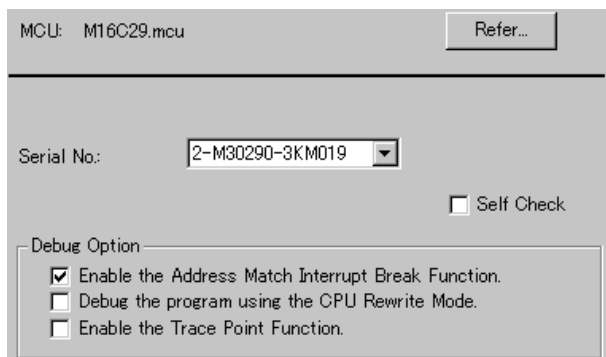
MCU: M16C29.mcu

Refer...

Serial No.: 2-M30290-3KM019

Self Check

Debug Option

Enable the Address Match Interrupt Break Function.

Debug the program using the CPU Rewrite Mode.

Enable the Trace Point Function.